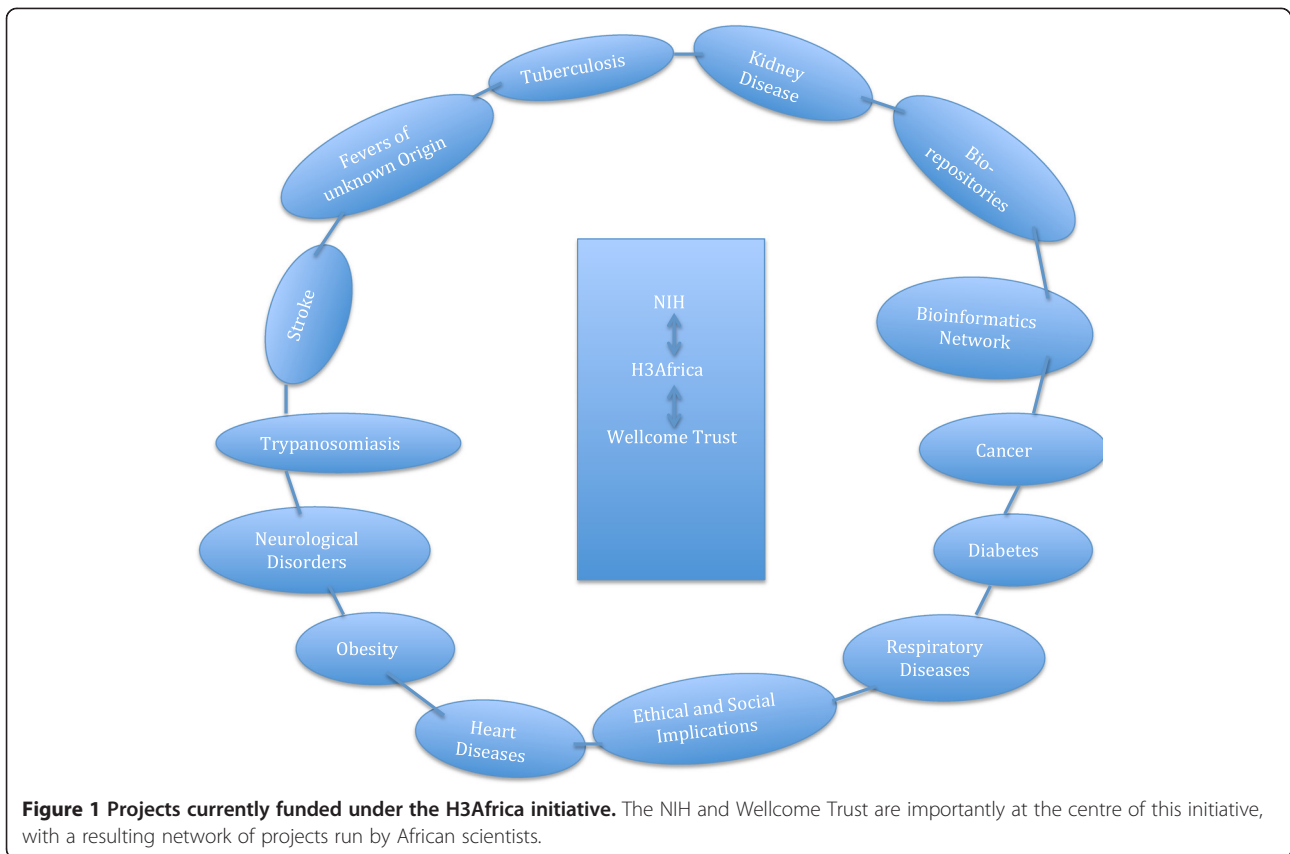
Tuberculosis

Kidney Disease

Bio-repositories

Fevers of unknown Origin

Stroke

NIH

H3Africa

Wellcome Trust

Bioinformatics Network

Cancer

Trypanosomiasis

Neurological Disorders

Diabetes

Obesity

Respiratory Diseases

Ethical and Social Implications

Heart Diseases

**Figure 1 Projects currently funded under the H3Africa initiative.** The NIH and Wellcome Trust are importantly at the centre of this initiative, with a resulting network of projects run by African scientists.